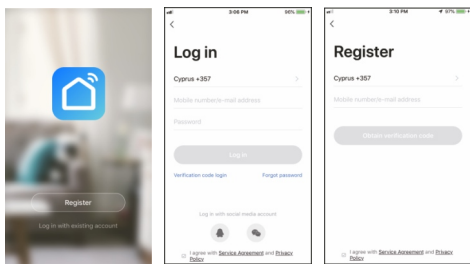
Register

Log in with existing account

3:09 PM 86%

<

Log in

Cyprus +357

Mobile number/e-mail address

Password

Log in

Verification code login

Forgot password

Log in with social media account

I agree with Service Agreement and Privacy Policy

3:10 PM 97%

<

Register

Cyprus +357

Mobile number/e-mail address

Obtain verification code

I agree with Service Agreement and Privacy Policy